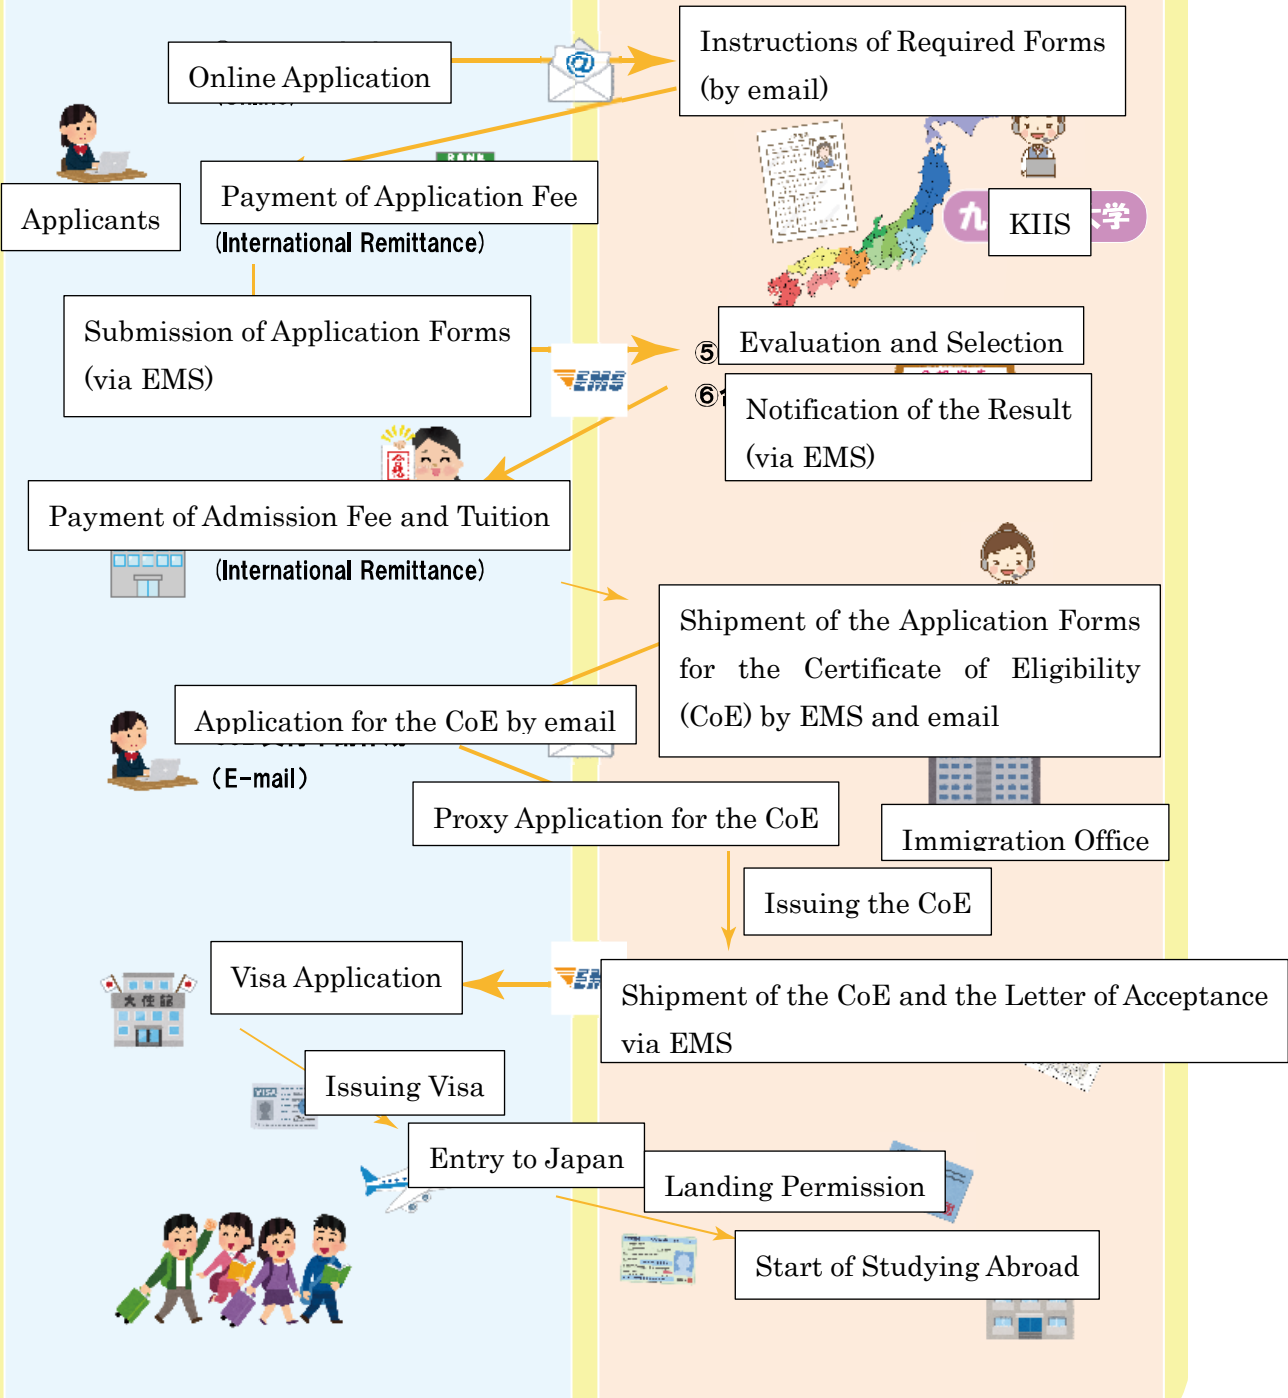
Online Application

Instructions of Required Forms (by email)

Applicants

Payment of Application Fee

(International Remittance)

KIIS

Submission of Application Forms (via EMS)

EMS

⑤ Evaluation and Selection

⑥ Notification of the Result (via EMS)

Payment of Admission Fee and Tuition

(International Remittance)

Shipment of the Application Forms for the Certificate of Eligibility (CoE) by EMS and email

Application for the CoE by email

(E-mail)

Proxy Application for the CoE

Immigration Office

Issuing the CoE

Visa Application

EMS

Shipment of the CoE and the Letter of Acceptance via EMS

Issuing Visa

Entry to Japan

Landing Permission

Start of Studying Abroad